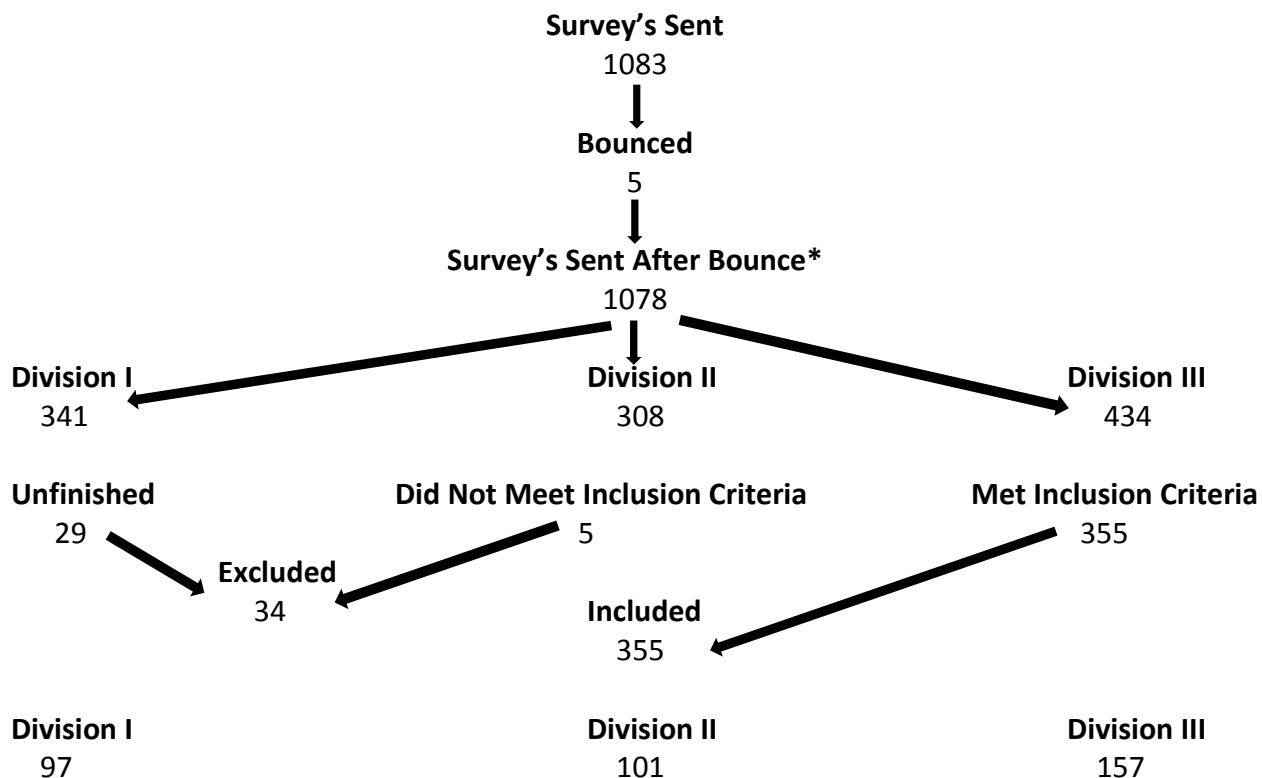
**Survey's Sent**
1083

**Bounced**
5

**Survey's Sent After Bounce***
1078

**Division I**
341

**Division II**
308

**Division III**
434

**Unfinished**
29

**Did Not Meet Inclusion Criteria**
5

**Met Inclusion Criteria**
355

**Excluded**
34

**Included**
355

**Division I**
97

**Division II**
101

**Division III**
157